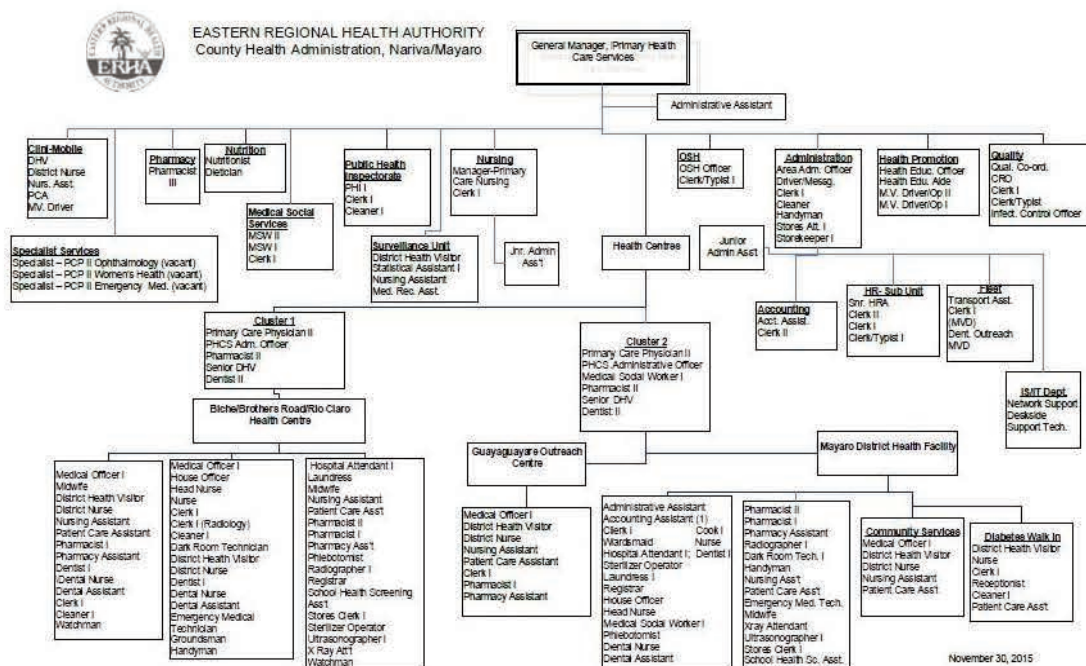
EASTERN REGIONAL HEALTH AUTHORITY
County Health Administration, Nariva/Mayaro

ERHA
EASTERN REGIONAL HEALTH AUTHORITY

General Manager, Primary Health Care Services

Administrative Assistant

Clini-Mobile
DHV
District Nurse
Nurs. Asst.
PCA
MV. Driver

Pharmacy
Pharmacist III

Nutrition
Nutritionist
Dietician

Medical Social Services
MSW II
MSW I
Clerk I

Public Health Inspectorate
PHI I
Clerk I
Cleaner I

Nursing
Manager-Primary Care Nursing
Clerk I

OSH
OSH Officer
Clerk/Typist I

Administration
Area Adm. Officer
Driver/Messg.
Clerk I
Cleaner
Handyman
Stores Att. I
Storekeeper I

Health Promotion
Health Educ. Officer
Health Edu. Aide
M.V. Driver/Op II
M.V. Driver/Op I

Quality
Qual. Co-ord.
CRO
Clerk I
Clerk/Typist
Infect. Control Officer

Specialist Services
Specialist – PCP II Ophthalmology (vacant)
Specialist – PCP II Women's Health (vacant)
Specialist – PCP II Emergency Med. (vacant)

Surveillance Unit
District Health Visitor
Statistical Assistant I
Nursing Assistant
Med. Rec. Asst.

Jnr. Admin Ass't

Health Centres

Junior Admin Asst.

Accounting
Acct. Assist.
Clerk II

HR- Sub Unit
Snr. HRA
Clerk II
Clerk I
Clerk/Typist I

Fleet
Transport Asst.
Clerk I (MVD)
Dent. Outreach MVD

IS/IT Dept
Network Support
Deskside Support Tech.

Cluster 1
Primary Care Physician II
PHCS Adm. Officer
Pharmacist II
Senior DHV
Dentist II

Cluster 2
Primary Care Physician II
PHCS Administrative Officer
Medical Social Worker I
Pharmacist II
Senior DHV
Dentist II

Biche/Brothers Road/Rio Claro Health Centre

Guayaguayare Outreach Centre

Mayaro District Health Facility

Medical Officer I
Midwife
District Health Visitor
District Nurse
Nursing Assistant
Patient Care Assistant
Pharmacist I
Pharmacy Assistant
Dentist I
Dental Nurse
Dental Assistant
Clerk I
Cleaner I
Watchman

Medical Officer I
House Officer
Head Nurse
Nurse
Clerk I
Clerk I (Radiology)
Cleaner I
Dark Room Technician
District Health Visitor
District Nurse
Dentist I
Dental Nurse
Dental Assistant
Emergency Medical Technician
Groundsman
Handyman

Hospital Attendant I
Laundress
Midwife
Nursing Assistant
Patient Care Ass't
Pharmacist II
Pharmacist I
Pharmacy Ass't
Phlebotomist
Radiographer I
Registrar
School Health Screening Ass't
Stores Clerk I
Sterilizer Operator
Ultrasonographer I
X Ray Att't
Watchman

Medical Officer I
District Health Visitor
District Nurse
Nursing Assistant
Patient Care Assistant
Clerk I
Pharmacist I
Pharmacy Assistant

Administrative Assistant
Accounting Assistant (1)
Clerk I
Wardsmaid
Hospital Attendant I;
Sterilizer Operator
Laundress I
Registrar
House Officer
Head Nurse
Medical Social Worker I
Phlebotomist
Dental Nurse
Dental Assistant
Cook I
Nurse
Dentist I

Pharmacist II
Pharmacist I
Pharmacy Assistant
Radiographer I
Dark Room Tech. I
Handyman
Nursing Ass't
Patient Care Ass't
Emergency Med. Tech.
Midwife
Xray Attendant
Ultrasonographer I
Stores Clerk I
School Health Sc. Asst.

Community Services
Medical Officer I
District Health Visitor
District Nurse
Nursing Assistant
Patient Care Ass't

Diabetes Walk In
District Health Visitor
Nurse
Clerk I
Receptionist
Cleaner I
Patient Care Ass't

November 30, 2015